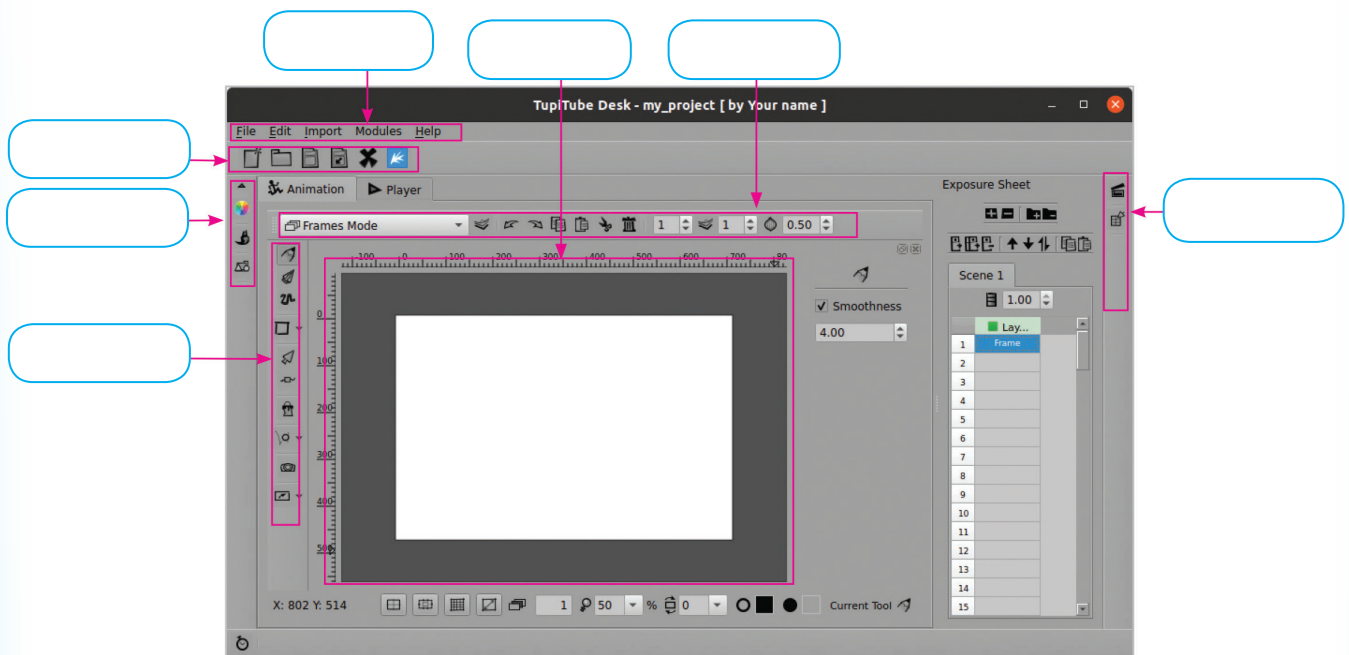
TupiTube Desk - my_project [ by Your name ]

File Edit Import Modules Help

Animation Player

Frames Mode 1 1 0.50

-100 0 100 200 300 400 500 600 700 80

0
100
200
300
400
500

Smoothness

4.00

X: 802 Y: 514

1 50 % 0

Current Tool

Exposure Sheet

Scene 1

1.00

Lay...

Frame

1
2
3
4
5
6
7
8
9
10
11
12
13
14
15